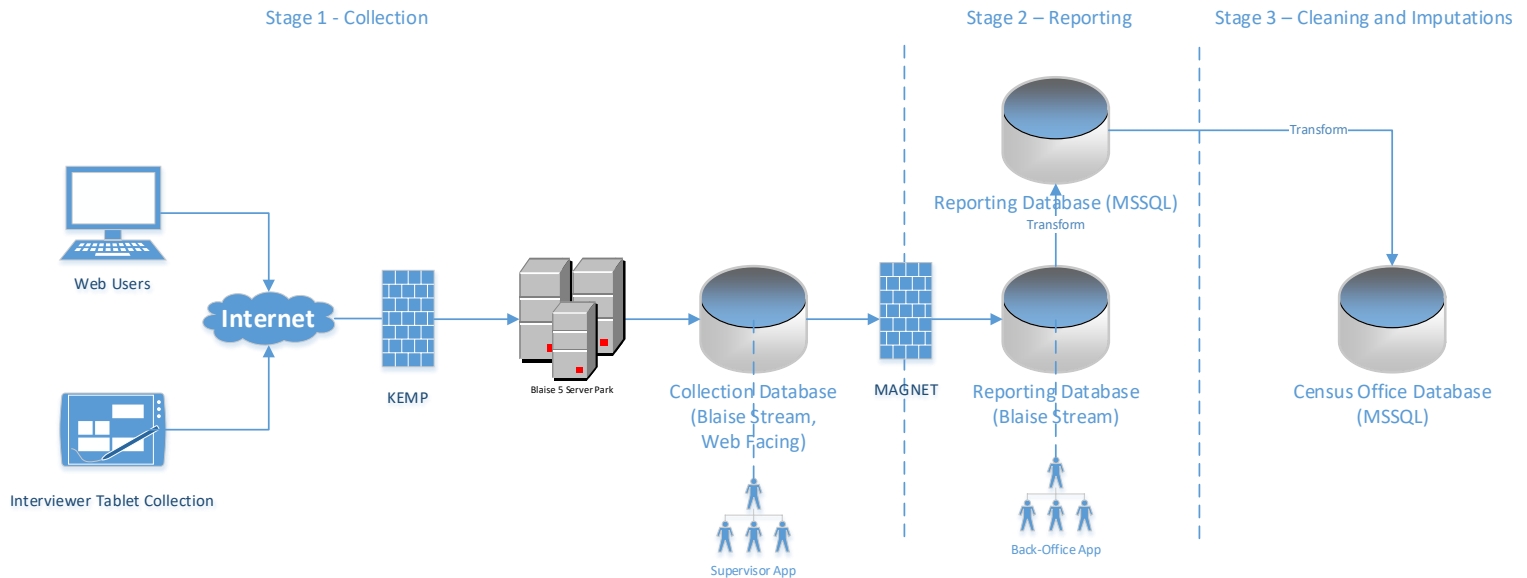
Stage 1 - Collection

Stage 2 – Reporting

Stage 3 – Cleaning and Imputations

Transform

Reporting Database (MSSQL)

Transform

Web Users

Internet

KEMP

Blaise 5 Server Park

Collection Database (Blaise Stream, Web Facing)

MAGNET

Reporting Database (Blaise Stream)

Census Office Database (MSSQL)

Interviewer Tablet Collection

Supervisor App

Back-Office App